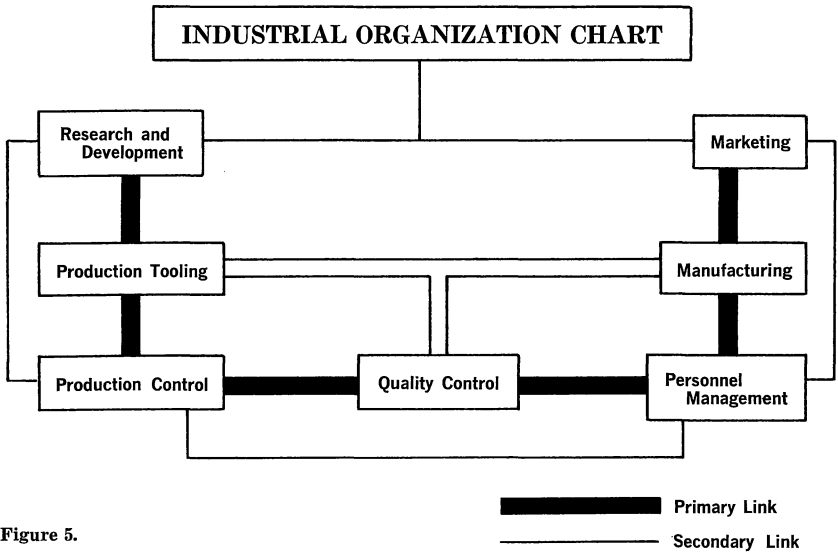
INDUSTRIAL ORGANIZATION CHART

Research and Development

Marketing

Production Tooling

Manufacturing

Production Control

Quality Control

Personnel Management

Primary Link

Secondary Link

Figure 5.